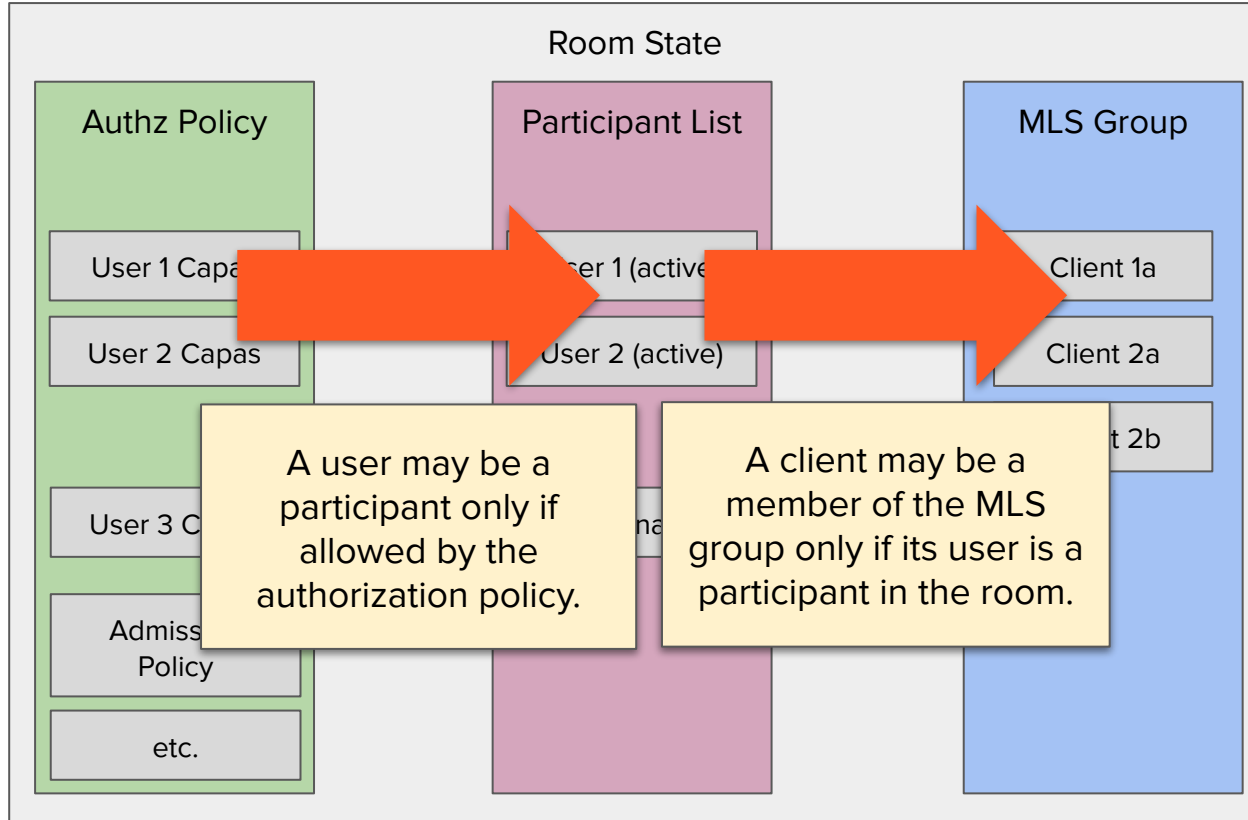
Room State

Authz Policy

User 1 Capa

User 2 Capas

User 3 C

Admiss
Policy

etc.

Participant List

er 1 (active

User 2 (active)

na

MLS Group

Client 1a

Client 2a

t 2b

A user may be a participant only if allowed by the authorization policy.

A client may be a member of the MLS group only if its user is a participant in the room.